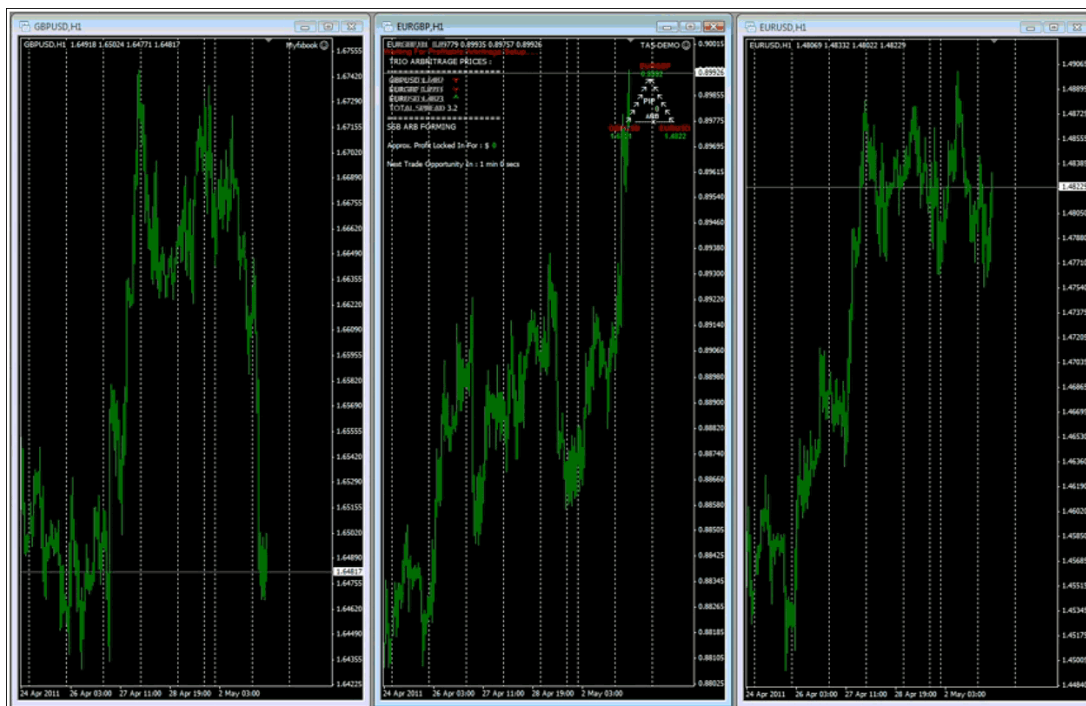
GBPUSD,H1

GBPUSD,H1 1.64918 1.65024 1.64771 1.64817

fffyfsbook

1.67555
1.67420
1.67290
1.67155
1.67020
1.66890
1.66755
1.66620
1.66490
1.66355
1.66220
1.66090
1.65955
1.65820
1.65690
1.65555
1.65420
1.65290
1.65155
1.65020
1.64890
1.64817
1.64755
1.64620
1.64490
1.64355
1.64225

24 Apr 2011 26 Apr 03:00 27 Apr 11:00 28 Apr 19:00 2 May 03:00

EURGBP,H1

EURGBP,H1 0.89779 0.89935 0.89757 0.89926

TAS-DEMO

Waiting For Profitable Arbitrage Setup

TRIO ARBITRAGE PRICES :

GBPUSD 1.6482
EURGBP 0.8993
EURUSD 1.4823
TOTAL SPREAD 3.2

SBB ARB FORMING

Approx. Profit Locked In For : $ 0

Next Trade Opportunity In : 1 min 0 secs

EURGBP
0.8992
PIP
ARB
GBPUSD
1.6481
EURUSD
1.4822

0.90015
0.89926
0.89855
0.89775
0.89695
0.89615
0.89540
0.89460
0.89380
0.89300
0.89220
0.89140
0.89060
0.88980
0.88900
0.88820
0.88740
0.88660
0.88580
0.88505
0.88425
0.88345
0.88265
0.88185
0.88105
0.88025

24 Apr 2011 26 Apr 03:00 27 Apr 11:00 28 Apr 19:00 2 May 03:00

EURUSD,H1

EURUSD,H1 1.48069 1.48332 1.48022 1.48229

1.4906
1.4889
1.4872
1.4855
1.4838
1.4822
1.4805
1.4788
1.4771
1.4754
1.4737
1.4720
1.4703
1.4686
1.4669
1.4653
1.4636
1.4619
1.4602
1.4585
1.4568
1.4551
1.4534
1.4517
1.4500
1.4484

24 Apr 2011 26 Apr 03:00 27 Apr 11:00 28 Apr 19:00 2 May 03:00